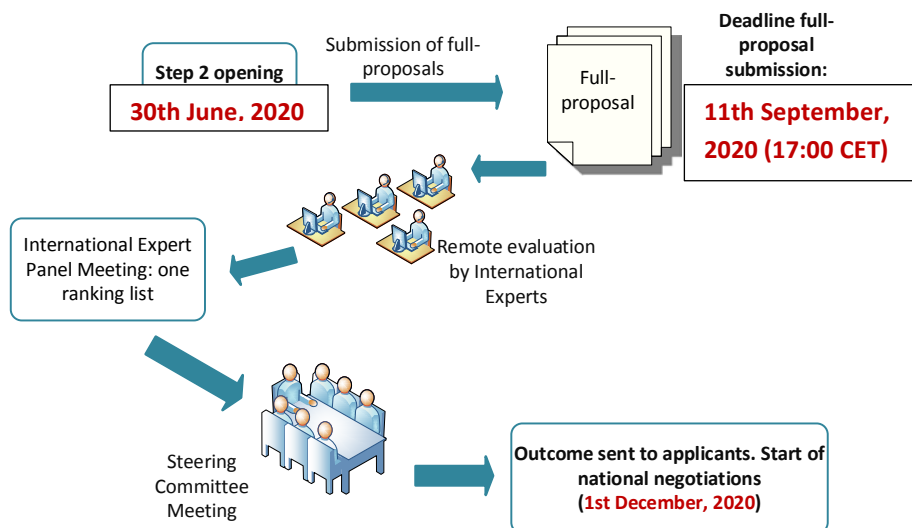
Step 2 opening

30th June. 2020

Submission of full-proposals

Full-proposal

Deadline full-proposal submission:

11th September, 2020 (17:00 CET)

Remote evaluation by International Experts

International Expert Panel Meeting: one ranking list

Steering Committee Meeting

Outcome sent to applicants. Start of national negotiations (1st December, 2020)